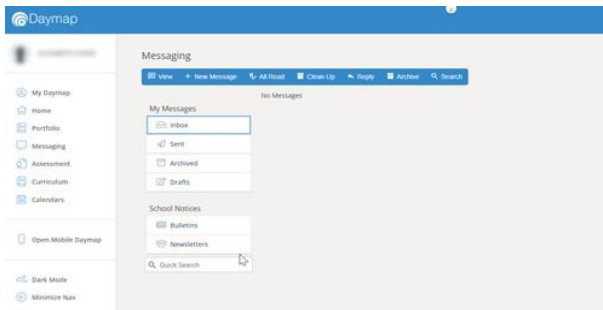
Daymap

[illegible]

My Daymap
Home
Portfolio
Messaging
Assessment
Curriculum
Calendars

Open Mobile Daymap

Dark Mode
Minimize Nav

Messaging

View + New Message All Read Clean Up Reply Archive Search

My Messages
Inbox
Sent
Archived
Drafts

No Messages

School Notices
Bulletins
Newsletters

Quick Search